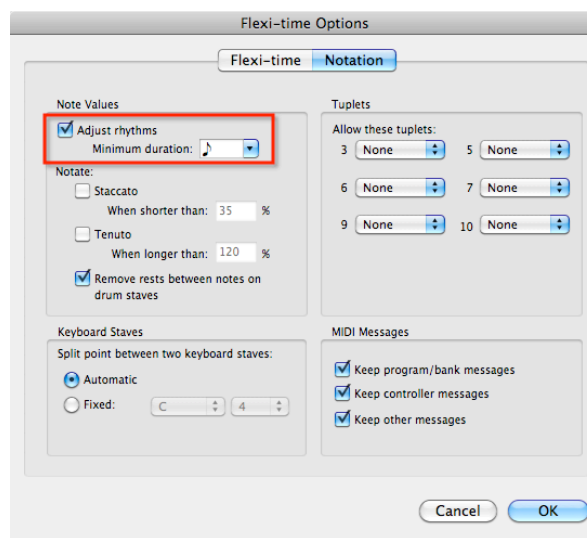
Flexi-time Options

Flexi-time | Notation

Note Values

Adjust rhythms

Minimum duration: ♪

Notate:

Staccato

When shorter than: 35 %

Tenuto

When longer than: 120 %

Remove rests between notes on drum staves

Tuplets

Allow these tuplets:

3 None

5 None

6 None

7 None

9 None

10 None

Keyboard Staves

Split point between two keyboard staves:

Automatic

Fixed: C 4

MIDI Messages

Keep program/bank messages

Keep controller messages

Keep other messages

Cancel

OK